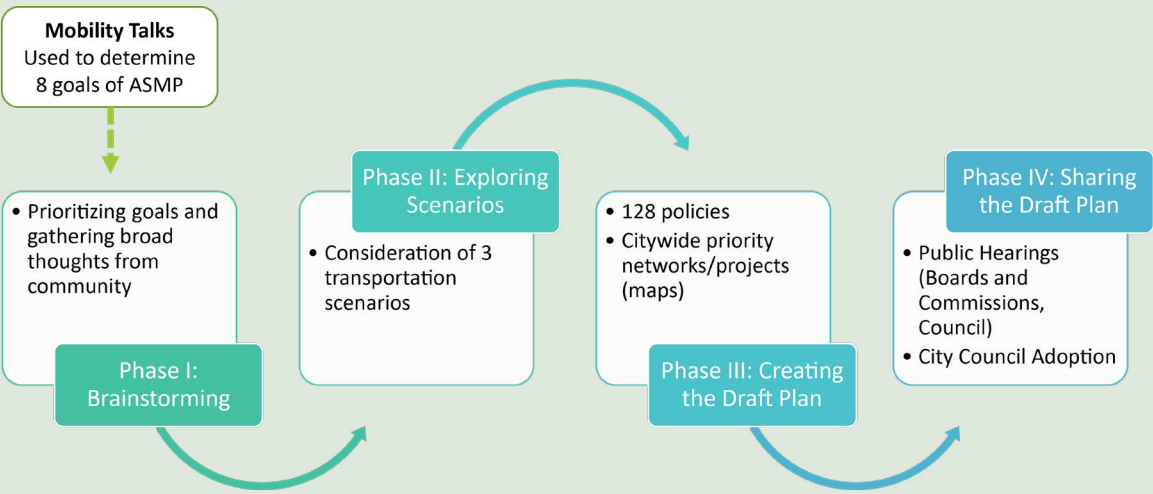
**Mobility Talks**
Used to determine 8 goals of ASMP

• Prioritizing goals and gathering broad thoughts from community

Phase I: Brainstorming

Phase II: Exploring Scenarios

• Consideration of 3 transportation scenarios

• 128 policies
• Citywide priority networks/projects (maps)

Phase III: Creating the Draft Plan

Phase IV: Sharing the Draft Plan

• Public Hearings (Boards and Commissions, Council)
• City Council Adoption